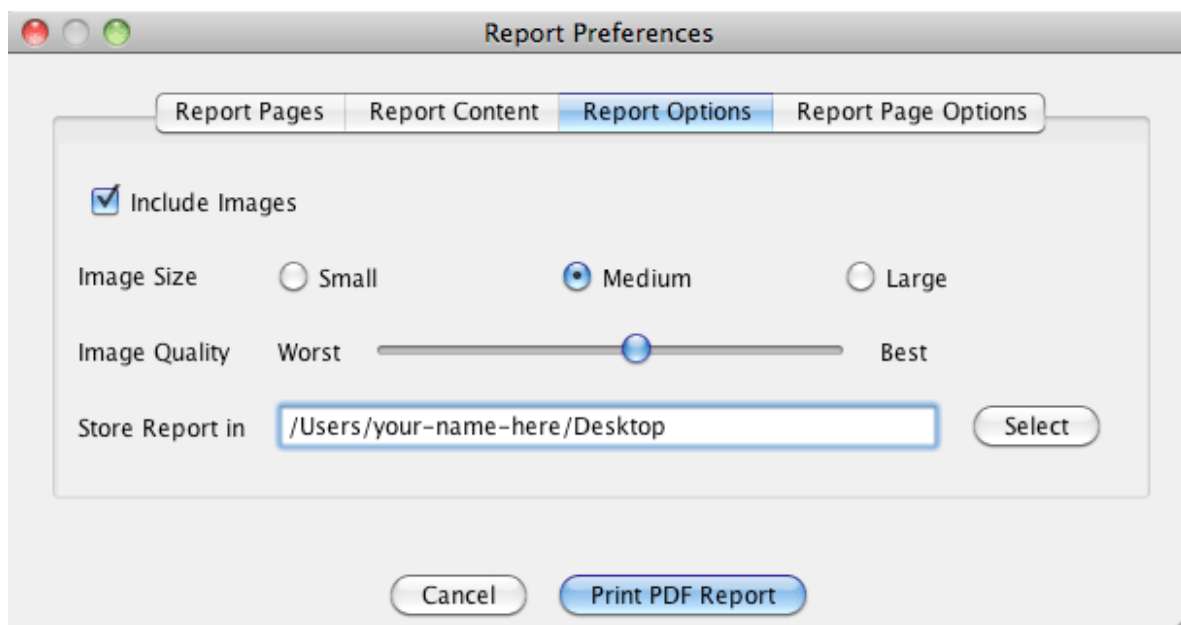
Report Preferences

Report Pages | Report Content | Report Options | Report Page Options

Include Images

Image Size Small Medium Large

Image Quality Worst Best

Store Report in /Users/your-name-here/Desktop Select

Cancel Print PDF Report